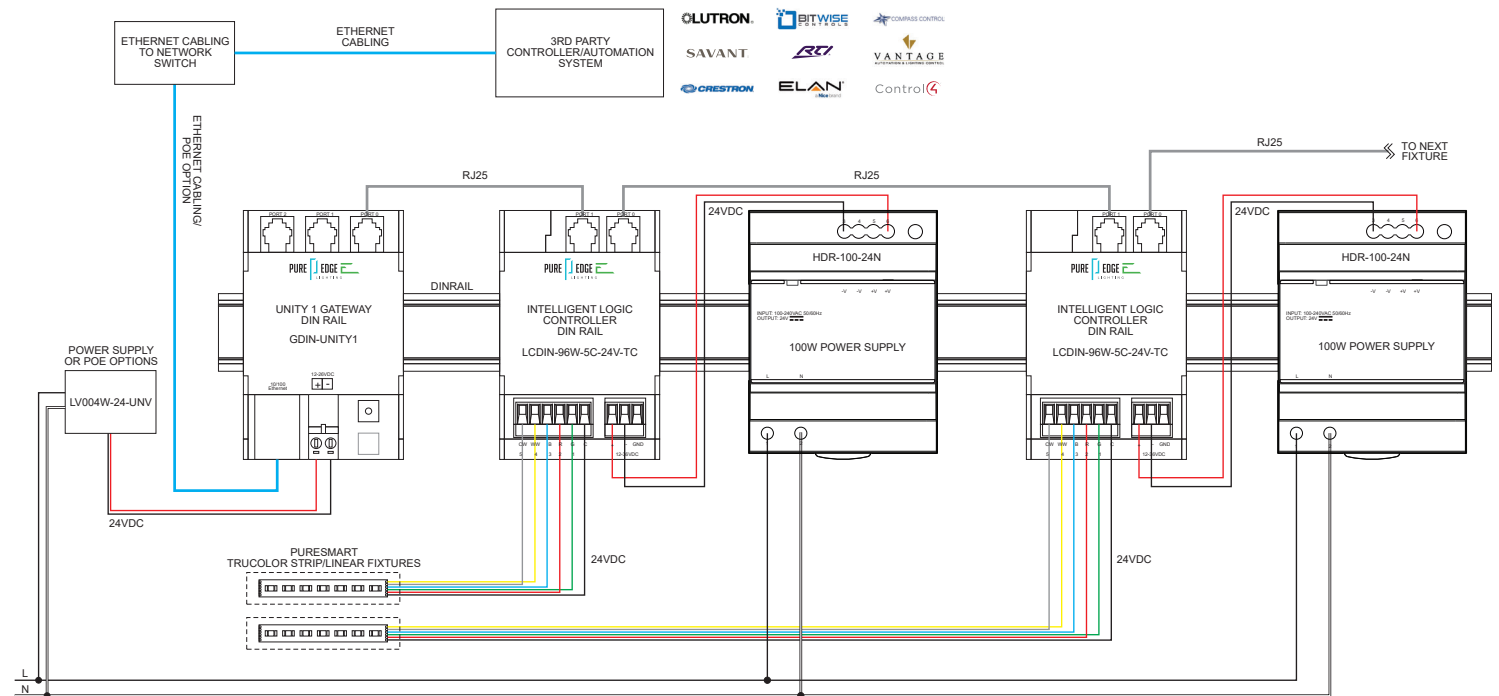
ETHERNET CABLING TO NETWORK SWITCH

ETHERNET CABLING

3RD PARTY CONTROLLER/AUTOMATION SYSTEM

LUTRON

BITWISE CONTROLS

COMPASS CONTROL

SAVANT

RTI

VANTAGE AUTOMATION & LIGHTING CONTROL

CRESTRON

ELAN

Control4

ETHERNET CABLING/ POE OPTION

RJ25

RJ25

TO NEXT FIXTURE

24VDC

24VDC

PORT 2 PORT 1 PORT 0

PURE EDGE LIGHTING

UNITY 1 GATEWAY DIN RAIL

GDIN-UNITY1

DINRAIL

PORT 1 PORT 0

PURE EDGE LIGHTING

INTELLIGENT LOGIC CONTROLLER DIN RAIL

LCDIN-96W-5C-24V-TC

HDR-100-24N

100W POWER SUPPLY

INPUT: 100-240VAC 50/60Hz OUTPUT: 24V

PORT 1 PORT 0

PURE EDGE LIGHTING

INTELLIGENT LOGIC CONTROLLER DIN RAIL

LCDIN-96W-5C-24V-TC

HDR-100-24N

100W POWER SUPPLY

INPUT: 100-240VAC 50/60Hz OUTPUT: 24V

POWER SUPPLY OR POE OPTIONS

LV004W-24-UNV

12-26VDC

10/100 Ethernet

12-26VDC

GND

24VDC

PURESMART TRUCOLOR STRIP/LINEAR FIXTURES

24VDC

24VDC

L

N